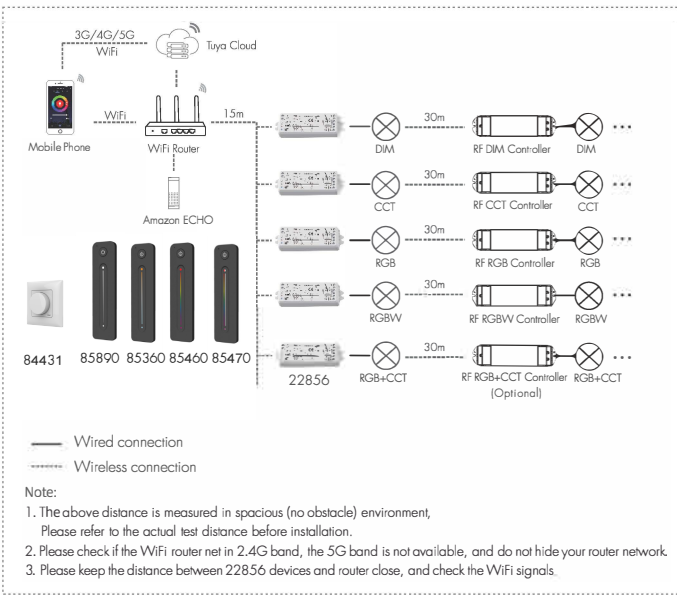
3G/4G/5G
WiFi

Tuya Cloud

WiFi

Mobile Phone

WiFi Router

15m

Amazon ECHO

30m
DIM
RF DIM Controller
DIM

30m
CCT
RF CCT Controller
CCT

30m
RGB
RF RGB Controller
RGB

30m
RGBW
RF RGBW Controller
RGBW

30m
RGB+CCT
RF RGB+CCT Controller
(Optional)
RGB+CCT

84431 85890 85360 85460 85470

22856

Wired connection
Wireless connection

Note:
1. The above distance is measured in spacious (no obstacle) environment, Please refer to the actual test distance before installation.
2. Please check if the WiFi router net in 2.4G band, the 5G band is not available, and do not hide your router network.
3. Please keep the distance between 22856 devices and router close, and check the WiFi signals.